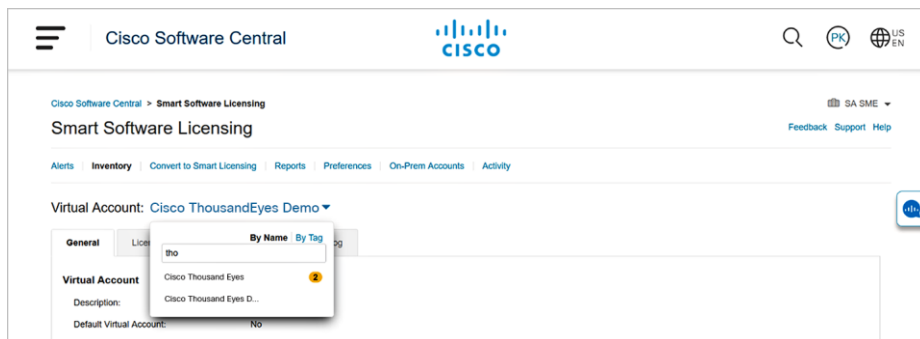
Cisco Software Central

CISCO

PK

US EN

Cisco Software Central > Smart Software Licensing

SA SME

Smart Software Licensing

Feedback Support Help

Alerts | Inventory | Convert to Smart Licensing | Reports | Preferences | On-Prem Accounts | Activity

Virtual Account: Cisco ThousandEyes Demo

General

Lice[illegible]

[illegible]g

By Name | By Tag

tho

Cisco Thousand Eyes 2

Cisco Thousand Eyes D...

Virtual Account

Description:

Default Virtual Account: No